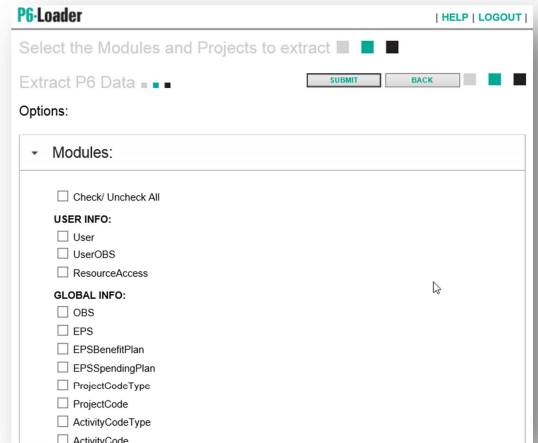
P6-Loader

| HELP | LOGOUT |

Select the Modules and Projects to extract

Extract P6 Data

SUBMIT BACK

Options:

Modules:

Check/ Uncheck All

USER INFO:

User

UserOBS

ResourceAccess

GLOBAL INFO:

OBS

EPS

EPSBenefitPlan

EPSSpendingPlan

ProjectCodeType

ProjectCode

ActivityCodeType

ActivityCode